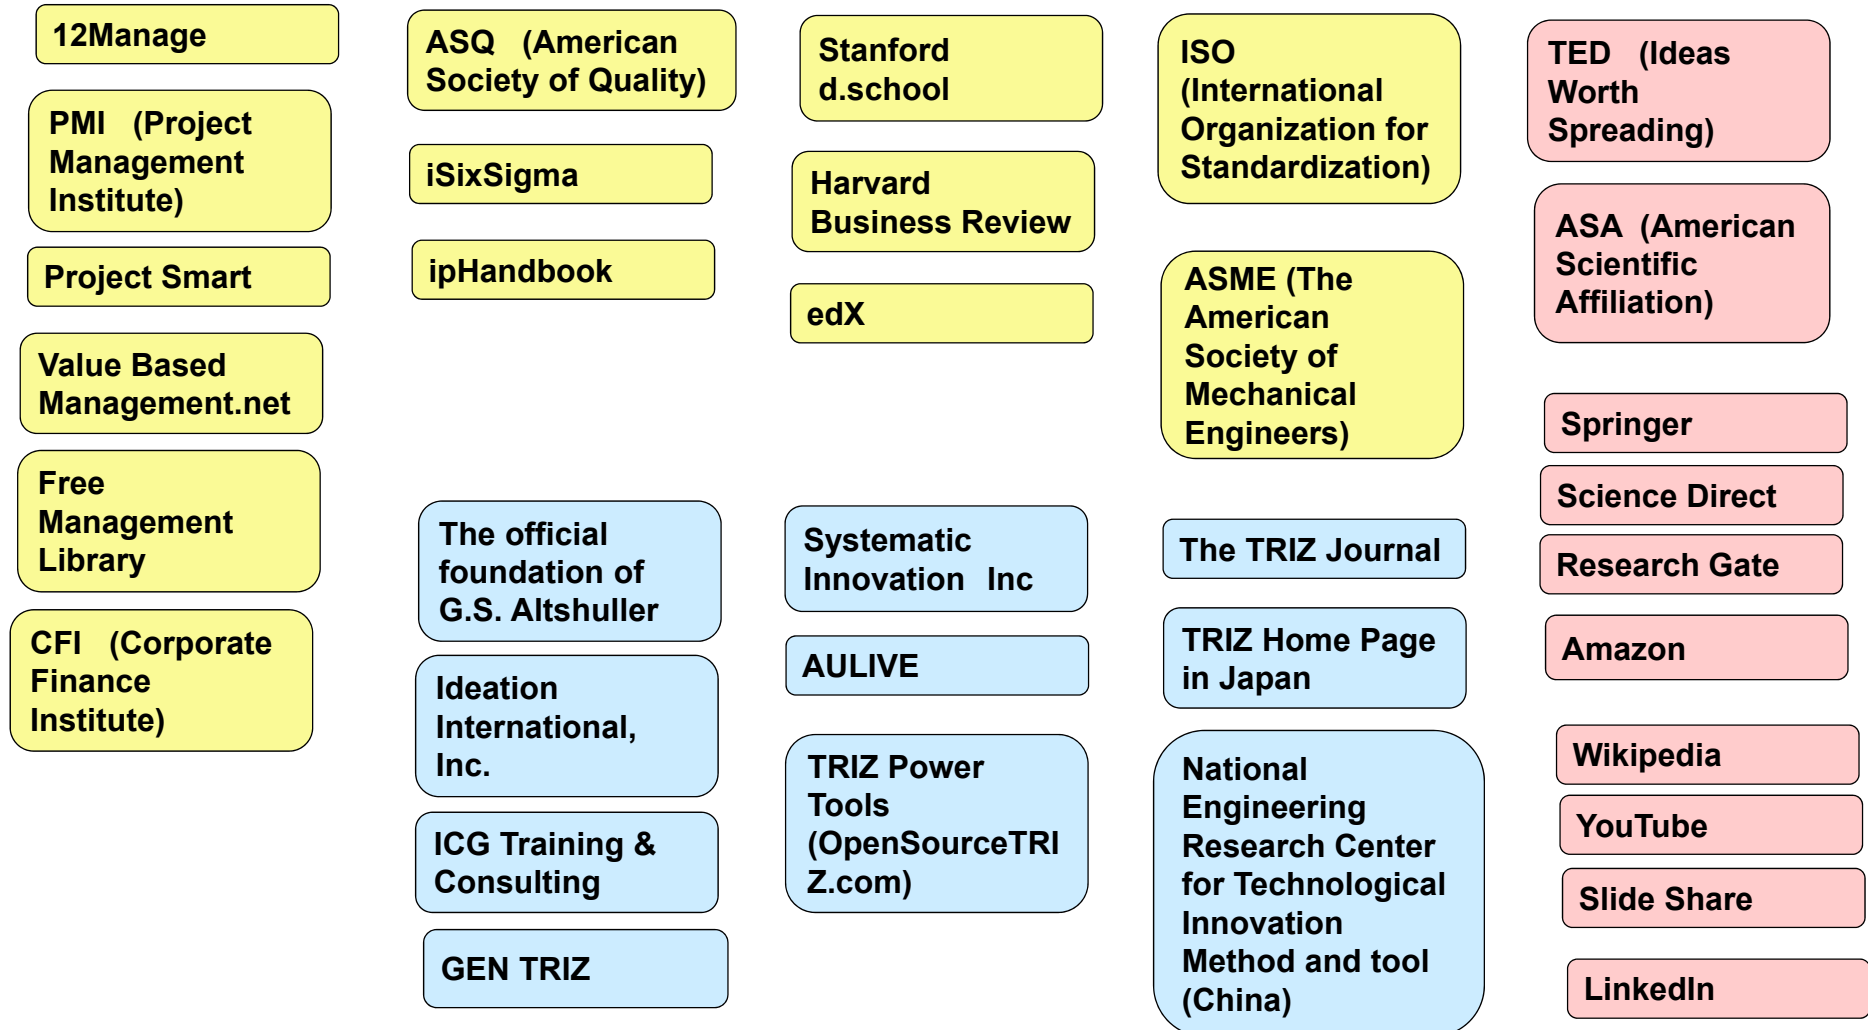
12Manage

PMI (Project Management Institute)

Project Smart

Value Based Management.net

Free Management Library

CFI (Corporate Finance Institute)

ASQ (American Society of Quality)

iSixSigma

ipHandbook

The official foundation of G.S. Altshuller

Ideation International, Inc.

ICG Training & Consulting

GEN TRIZ

Stanford d.school

Harvard Business Review

edX

Systematic Innovation Inc

AULIVE

TRIZ Power Tools (OpenSourceTRIZ.com)

ISO (International Organization for Standardization)

ASME (The American Society of Mechanical Engineers)

The TRIZ Journal

TRIZ Home Page in Japan

National Engineering Research Center for Technological Innovation Method and tool (China)

TED (Ideas Worth Spreading)

ASA (American Scientific Affiliation)

Springer

Science Direct

Research Gate

Amazon

Wikipedia

YouTube

Slide Share

LinkedIn